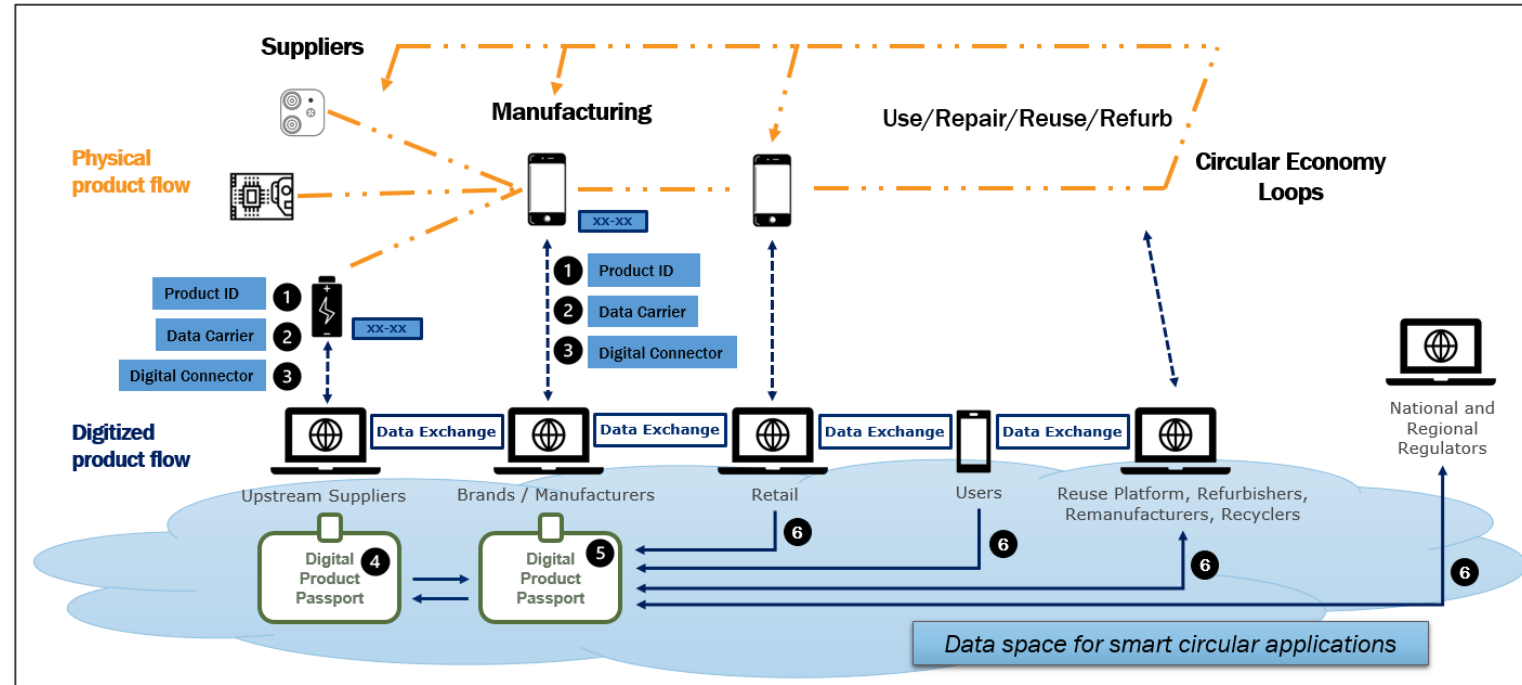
Suppliers

Manufacturing

Use/Repair/Reuse/Refurb

Circular Economy Loops

Physical product flow

xx-xx

Product ID 1

Data Carrier 2

Digital Connector 3

xx-xx

1 Product ID

2 Data Carrier

3 Digital Connector

Digitized product flow

Data Exchange

Data Exchange

Data Exchange

Data Exchange

National and Regional Regulators

Upstream Suppliers

Brands / Manufacturers

Retail

Users

Reuse Platform, Refurbishers, Remanufacturers, Recyclers

Digital Product Passport 4

Digital Product Passport 5

6

6

6

6

Data space for smart circular applications